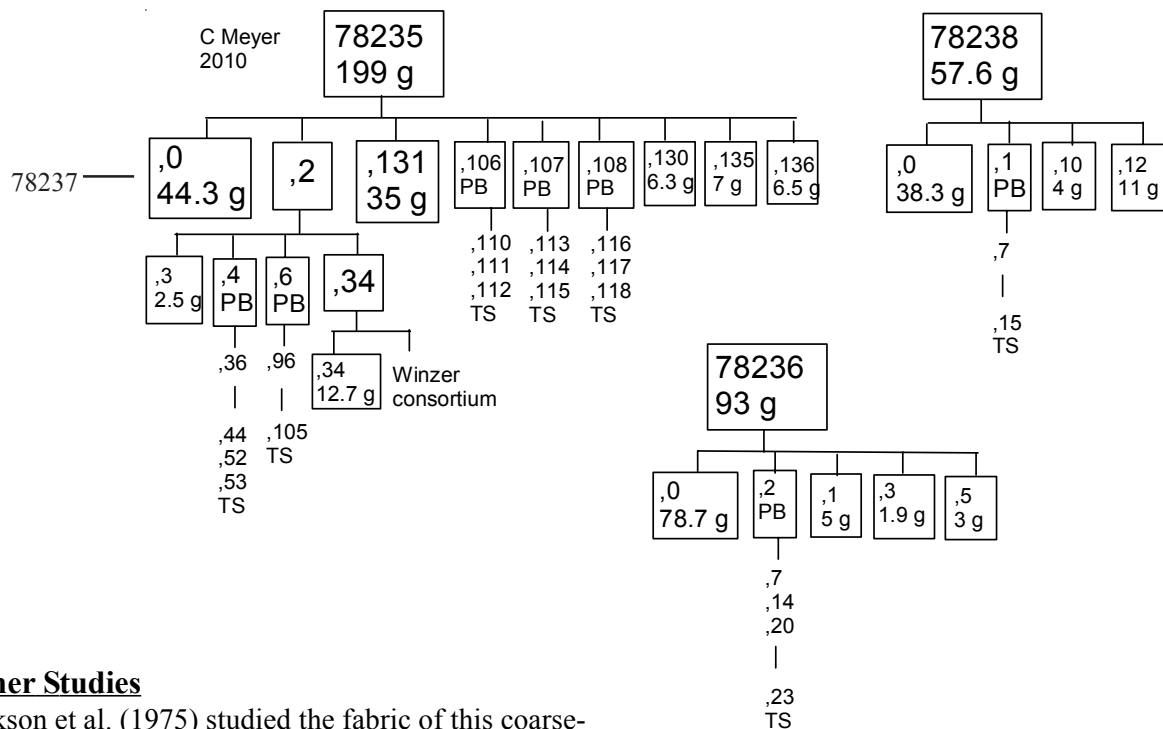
C Meyer
2010

78235
199 g

78237

,0
44.3 g

,2

,131
35 g

,106
PB

,107
PB

,108
PB

,130
6.3 g

,135
7 g

,136
6.5 g

,110
,111
,112
TS

,113
,114
,115
TS

,116
,117
,118
TS

,3
2.5 g

,4
PB

,6
PB

,34

,36
|
,44
,52
,53
TS

,96
|
,105
TS

,34
12.7 g

Winzer
consortium

78238
57.6 g

,0
38.3 g

,1
PB

,10
4 g

,12
11 g

,7
|
,15
TS

78236
93 g

,0
78.7 g

,2
PB

,1
5 g

,3
1.9 g

,5
3 g

,7
,14
,20
|
,23
TS

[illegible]her Studies

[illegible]kson et al. (1975) studied the fabric of this coarse-